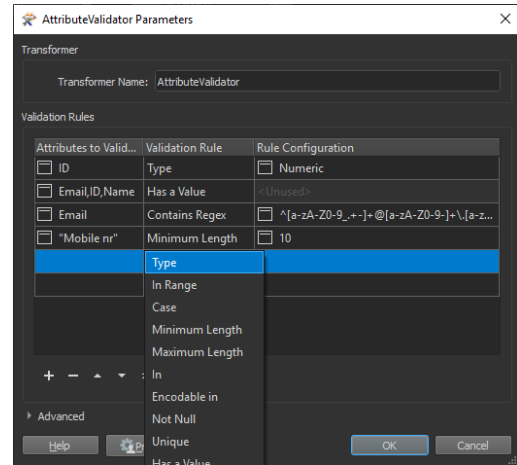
AttributeValidator Parameters

Transformer

Transformer Name: AttributeValidator

Validation Rules

| Attributes to Valid... | Validation Rule | Rule Configuration |
|---|---|---|
| ID | Type | Numeric |
| Email,ID,Name | Has a Value | <Unused> |
| Email | Contains Regex | ^[a-zA-Z0-9_.+-]+@[a-zA-Z0-9-]+\.[a-z... |
| "Mobile nr" | Minimum Length | 10 |
| | Type | |

Type
In Range
Case
Minimum Length
Maximum Length
In
Encodable in
Not Null
Unique
Has a Value

Advanced

Help

OK

Cancel